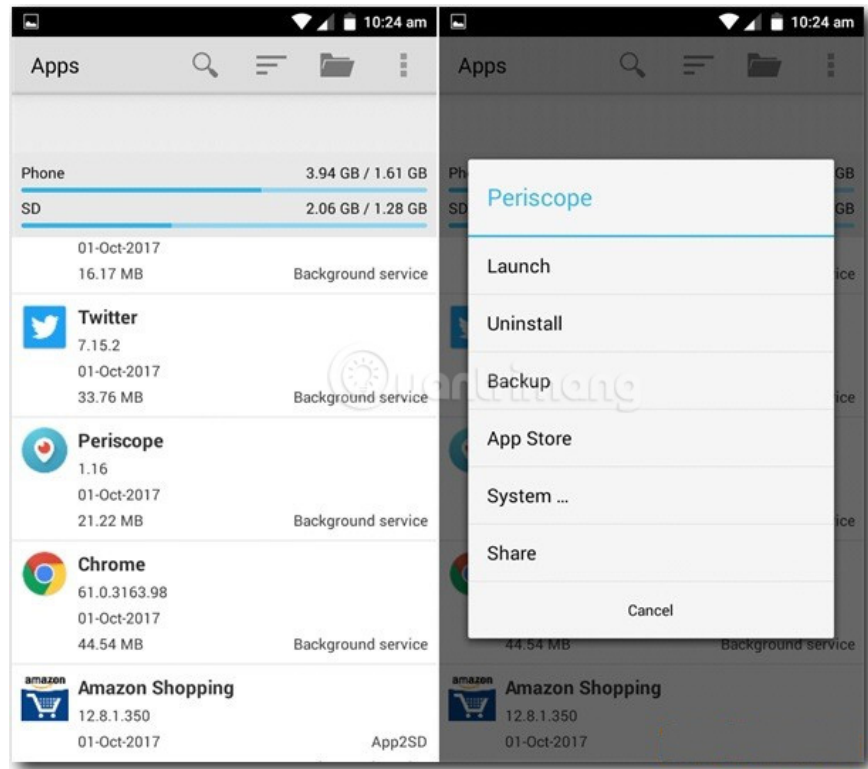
10:24 am

Apps

Phone 3.94 GB / 1.61 GB

SD 2.06 GB / 1.28 GB

01-Oct-2017
16.17 MB Background service

Twitter
7.15.2
01-Oct-2017
33.76 MB Background service

Periscope
1.16
01-Oct-2017
21.22 MB Background service

Chrome
61.0.3163.98
01-Oct-2017
44.54 MB Background service

amazon
Amazon Shopping
12.8.1.350
01-Oct-2017 App2SD

10:24 am

Apps

Periscope

Launch

Uninstall

Backup

App Store

System ...

Share

Cancel

44.54 MB Background service

amazon
Amazon Shopping
12.8.1.350
01-Oct-2017